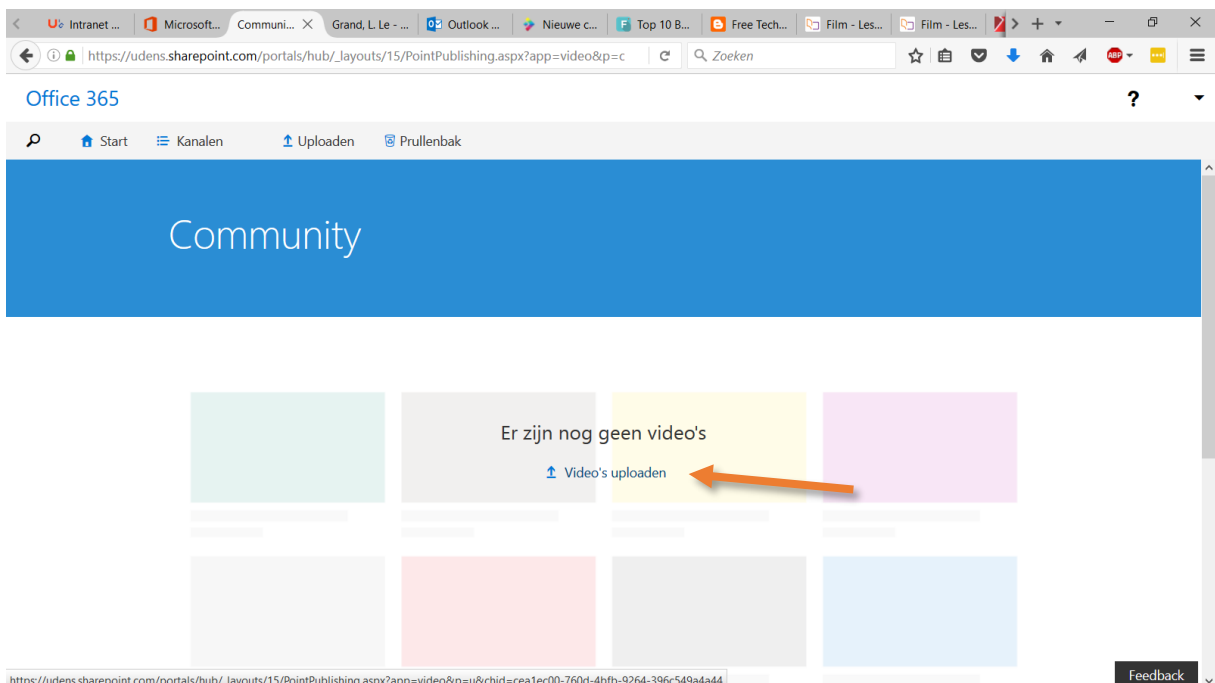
Intranet ... Microsoft... Communi... Grand, L. Le - ... Outlook ... Nieuwe c... Top 10 B... Free Tech... Film - Les... Film - Les...

https://udens.sharepoint.com/portals/hub/_layouts/15/PointPublishing.aspx?app=video&p=c

Zoeken

Office 365

?

Start Kanalen Uploaden Prullenbak

Community

Er zijn nog geen video's

Video's uploaden

https://udens.sharepoint.com/portals/hub/_layouts/15/PointPublishing.aspx?app=video&p=u&chid=cea1ec00-760d-4bfb-9264-396c549a4a44

Feedback